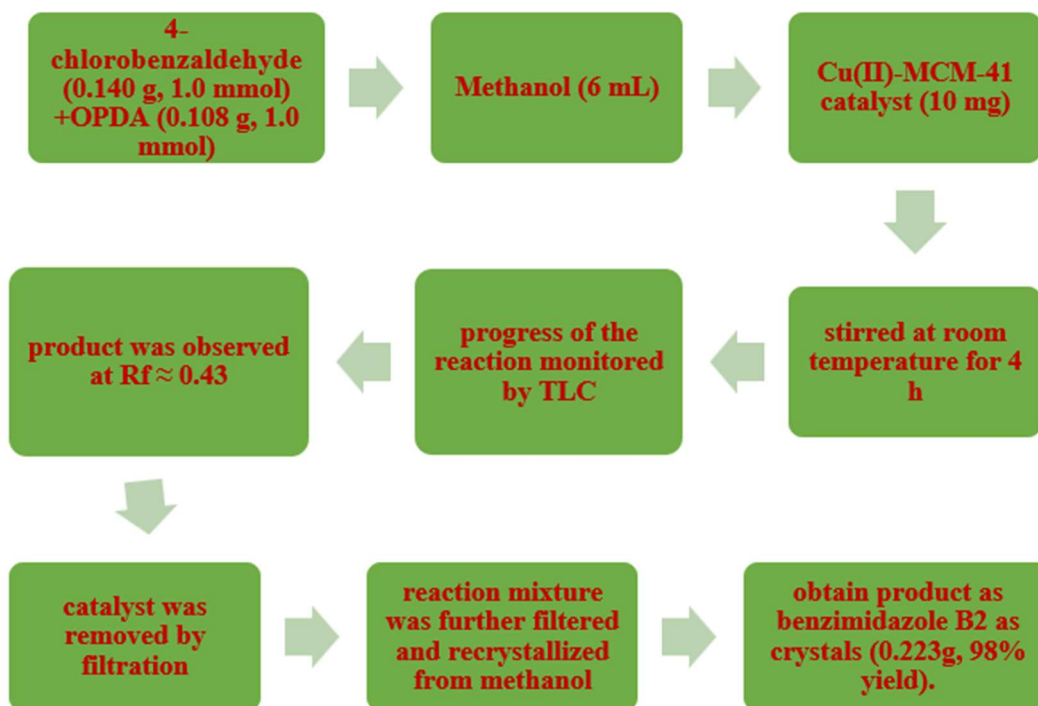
4-chlorobenzaldehyde (0.140 g, 1.0 mmol) +OPDA (0.108 g, 1.0 mmol)

Methanol (6 mL)

Cu(II)-MCM-41 catalyst (10 mg)

stirred at room temperature for 4 h

progress of the reaction monitored by TLC

product was observed at Rf ≈ 0.43

catalyst was removed by filtration

reaction mixture was further filtered and recrystallized from methanol

obtain product as benzimidazole B2 as crystals (0.223g, 98% yield).